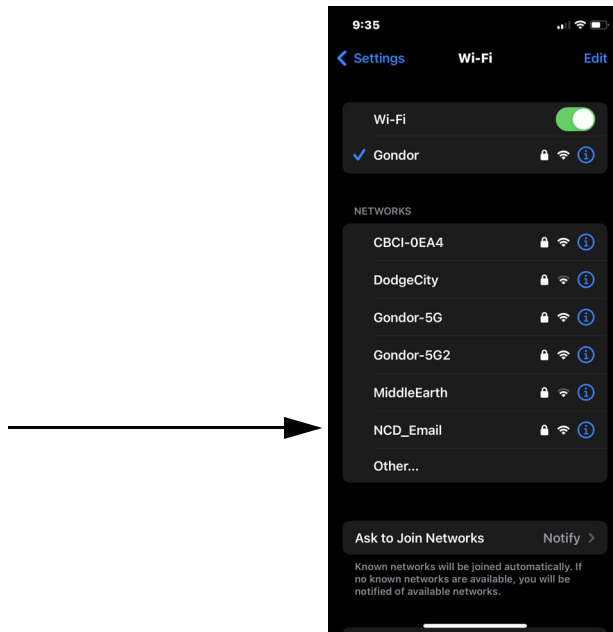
9:35

Settings Wi-Fi Edit

Wi-Fi

Gondor

NETWORKS

CBCI-0EA4

DodgeCity

Gondor-5G

Gondor-5G2

MiddleEarth

NCD_Email

Other...

Ask to Join Networks Notify

Known networks will be joined automatically. If no known networks are available, you will be notified of available networks.